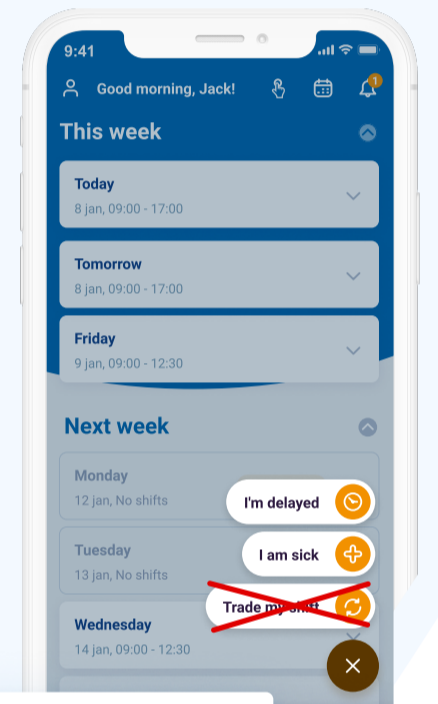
9:41

Good morning, Jack!

1

This week

Today
8 jan, 09:00 - 17:00

Tomorrow
8 jan, 09:00 - 17:00

Friday
9 jan, 09:00 - 12:30

Next week

Monday
12 jan, No shifts

Tuesday
13 jan, No shifts

Wednesday
14 jan, 09:00 - 12:30

I'm delayed

I am sick

Trade my shift